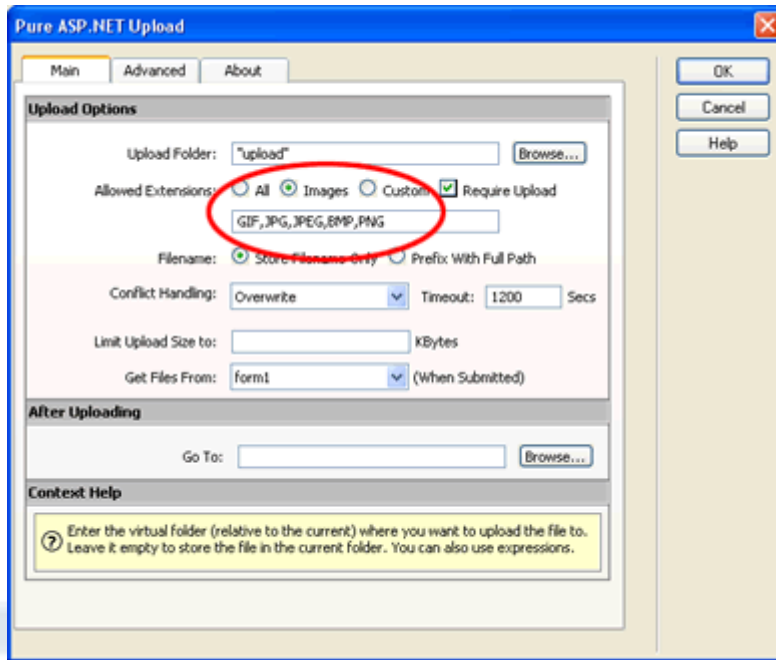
Pure ASP.NET Upload

Main | Advanced | About

OK
Cancel
Help

Upload Options

Upload Folder: "upload" Browse...

Allowed Extensions: All Images Custom Require Upload

GIF,JPG,JPEG,BMP,PNG

Filename: Store Filename Only Prefix With Full Path

Conflict Handling: Overwrite Timeout: 1200 Secs

Limit Upload Size to: KBytes

Get Files From: form1 (When Submitted)

After Uploading

Go To: Browse...

Context Help

Enter the virtual folder (relative to the current) where you want to upload the file to. Leave it empty to store the file in the current folder. You can also use expressions.